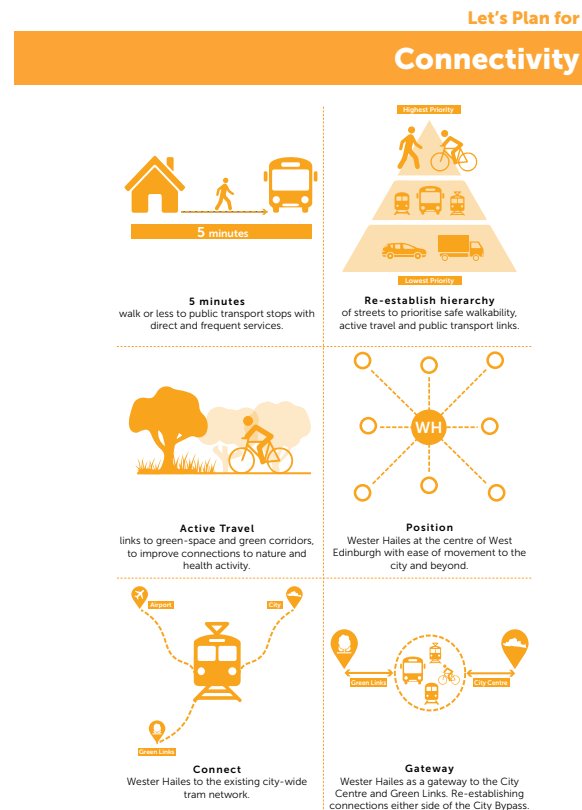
Let's Plan for

Connectivity

5 minutes

5 minutes
walk or less to public transport stops with direct and frequent services.

Highest Priority

Lowest Priority

Re-establish hierarchy
of streets to prioritise safe walkability, active travel and public transport links.

Active Travel
links to green-space and green corridors, to improve connections to nature and health activity.

WH

Position
Wester Hailes at the centre of West Edinburgh with ease of movement to the city and beyond.

Airport

City

Green Links

Connect
Wester Hailes to the existing city-wide tram network.

Green Links

City Centre

Gateway
Wester Hailes as a gateway to the City Centre and Green Links. Re-establishing connections either side of the City Bypass.